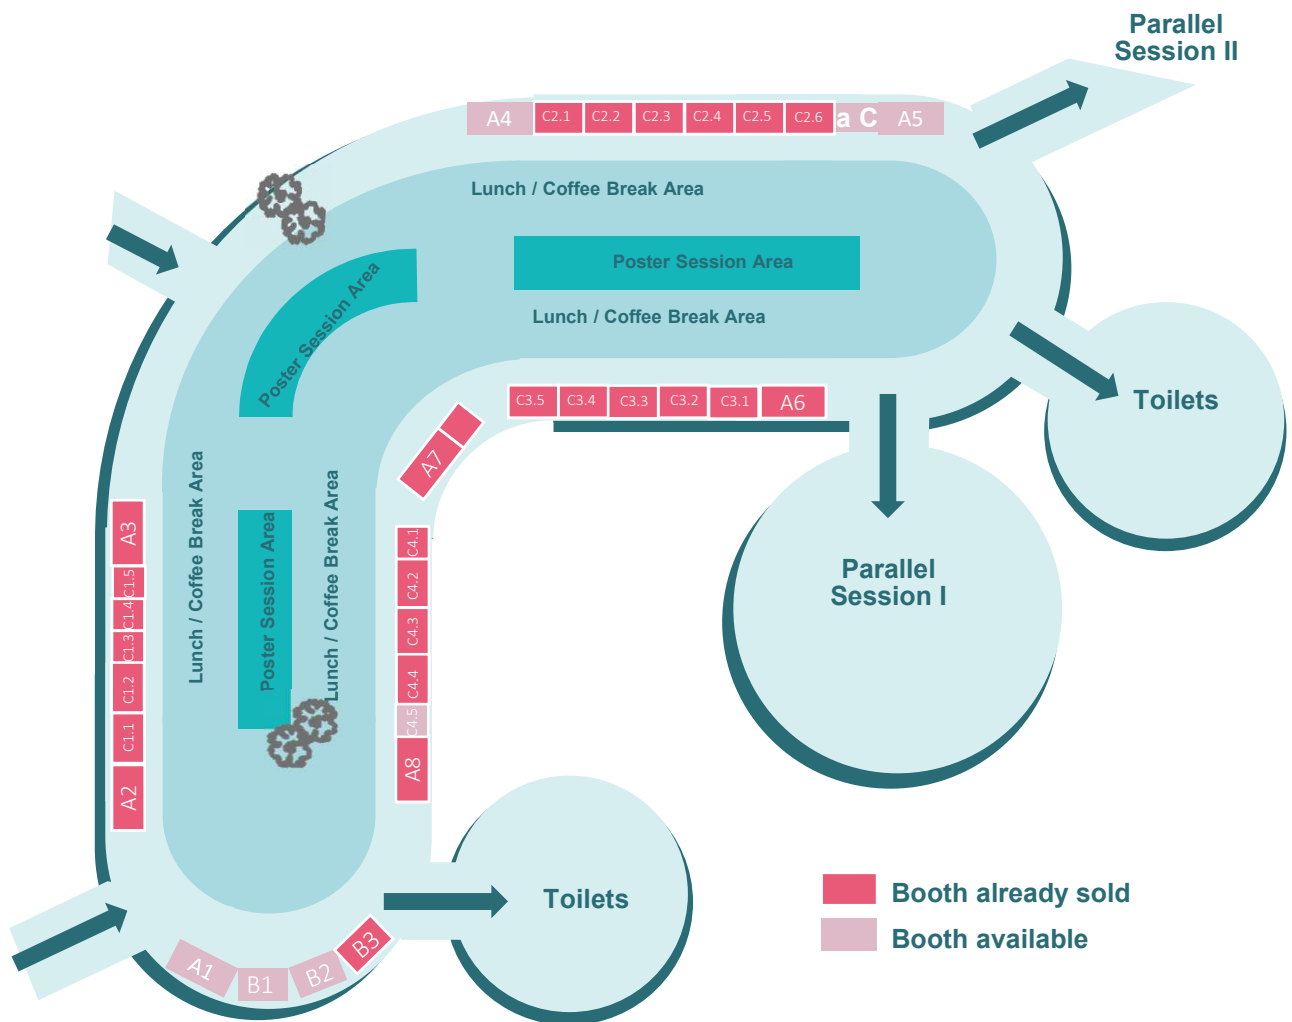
Parallel Session II

A4 C2.1 C2.2 C2.3 C2.4 C2.5 C2.6 a C A5

Lunch / Coffee Break Area

Poster Session Area

Poster Session Area

Lunch / Coffee Break Area

Toilets

C3.5 C3.4 C3.3 C3.2 C3.1 A6

A7

Lunch / Coffee Break Area

Poster Session Area

Lunch / Coffee Break Area

A3
C1.5
C1.4
C1.3
C1.2
C1.1
A2

C4.1
C4.2
C4.3
C4.4
C4.5
A8

Parallel Session I

Toilets

A1 B1 B2 B3

Booth already sold
Booth available